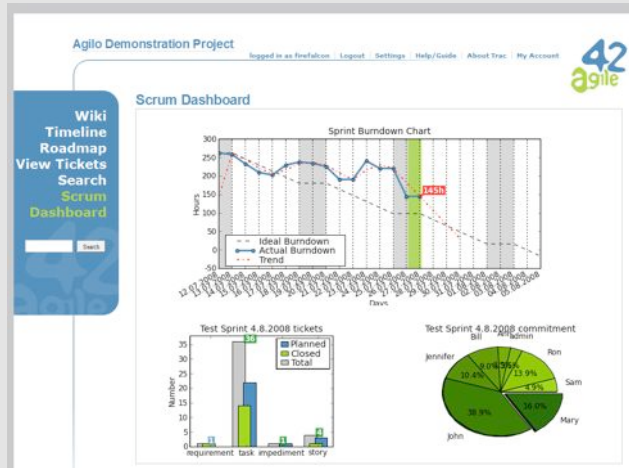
Agilo Demonstration Project

logged in as firefalcon | Logout | Settings | Help/Guide | About Trac | My Account

42 agile

Wiki
Timeline
Roadmap
View Tickets
Search
Scrum Dashboard

Search

Scrum Dashboard

Sprint Burndown Chart

300
250
200
150
100
50
0
-50

Hours

Ideal Burndown
Actual Burndown
Trend

145h

Days

Test Sprint 4.8.2008 tickets

Number

35
30
25
20
15
10
5
0

Planned
Closed
Total

36

1

1

4

requirement task impediment story

Test Sprint 4.8.2008 commitment

Bill
Ani
admin
Ron
Jennifer
Sam
Mary
John

9.0%
5.9%
10.4%
13.9%
4.9%
38.9%
38.0%